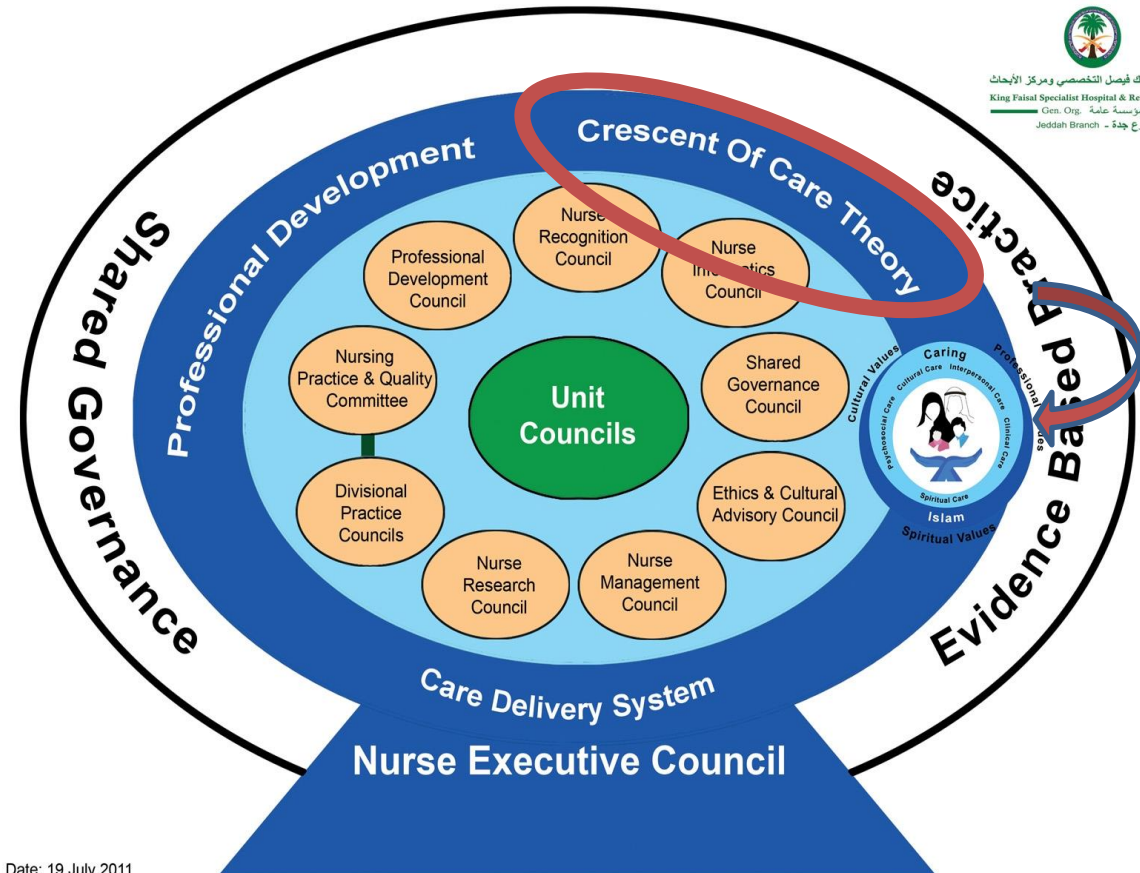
ك فيصل التخصصي ومركز الأبحاث
King Faisal Specialist Hospital & Re
Gen. Org. ؤسسة عامة
Jeddah Branch - ع جدة

Shared Governance

Professional Development

Crescent Of Care Theory

Evidence Based Practice

Nurse Recognition Council

Professional Development Council

Nurse Inf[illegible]atics Council

Nursing Practice & Quality Committee

Unit Councils

Shared Governance Council

Divisional Practice Councils

Ethics & Cultural Advisory Council

Nurse Research Council

Nurse Management Council

Caring
Cultural Values
Professional Values
Cultural Care
Interpersonal Care
Psychosocial Care
Clinical Care
Spiritual Care
Islam
Spiritual Values

Care Delivery System

Nurse Executive Council

Date: 19 July 2011